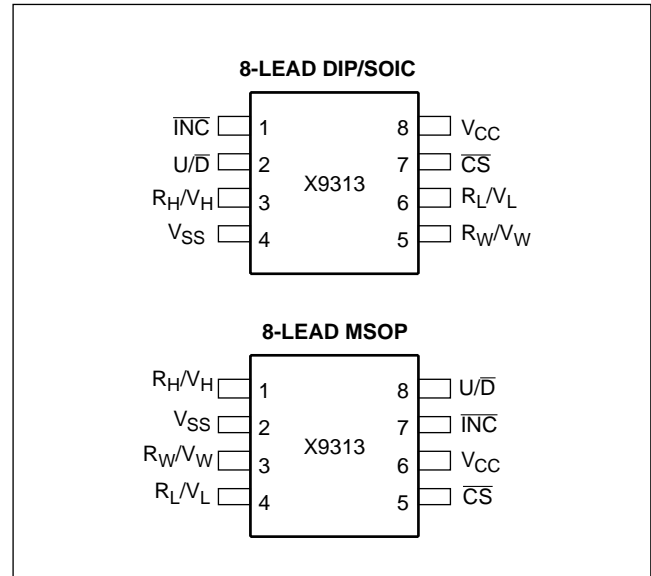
8-LEAD DIP/SOIC

$\overline{INC}$ 1
$U/\overline{D}$ 2
$R_H/V_H$ 3
$V_{SS}$ 4

X9313

8 $V_{CC}$
7 $\overline{CS}$
6 $R_L/V_L$
5 $R_W/V_W$

8-LEAD MSOP

$R_H/V_H$ 1
$V_{SS}$ 2
$R_W/V_W$ 3
$R_L/V_L$ 4

X9313

8 $U/\overline{D}$
7 $\overline{INC}$
6 $V_{CC}$
5 $\overline{CS}$